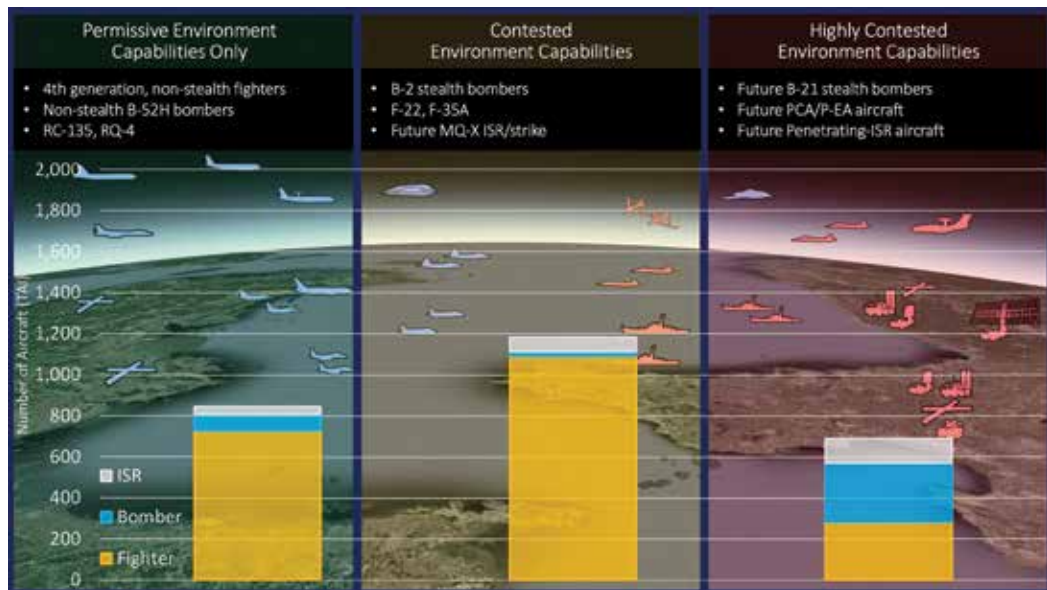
Permissive Environment Capabilities Only

- 4th generation, non-stealth fighters
- Non-stealth B-52H bombers
- RC-135, RQ-4

Contested Environment Capabilities

- B-2 stealth bombers
- F-22, F-35A
- Future MQ-X ISR/strike

Highly Contested Environment Capabilities

- Future B-21 stealth bombers
- Future PCA/P-EA aircraft
- Future Penetrating-ISR aircraft

Number of Aircraft (TAI)

2,000
1,800
1,600
1,400
1,200
1,000
800
600
400
200
0

ISR
Bomber
Fighter